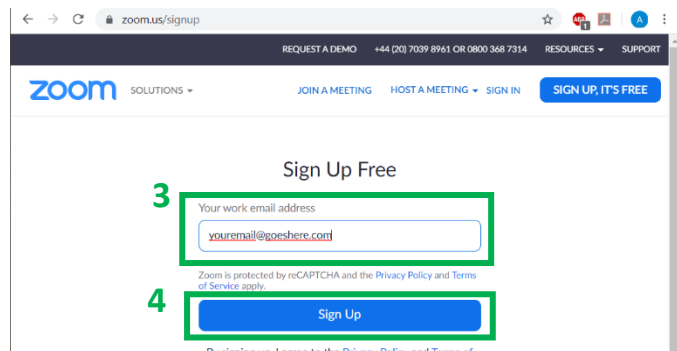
zoom.us/signup

A

REQUEST A DEMO +44 (20) 7039 8961 OR 0800 368 7314 RESOURCES ▾ SUPPORT

zoom SOLUTIONS ▾ JOIN A MEETING HOST A MEETING ▾ SIGN IN SIGN UP, IT'S FREE

Sign Up Free

3

Your work email address

youremail@goeshere.com

Zoom is protected by reCAPTCHA and the Privacy Policy and Terms of Service apply.

4

Sign Up

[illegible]